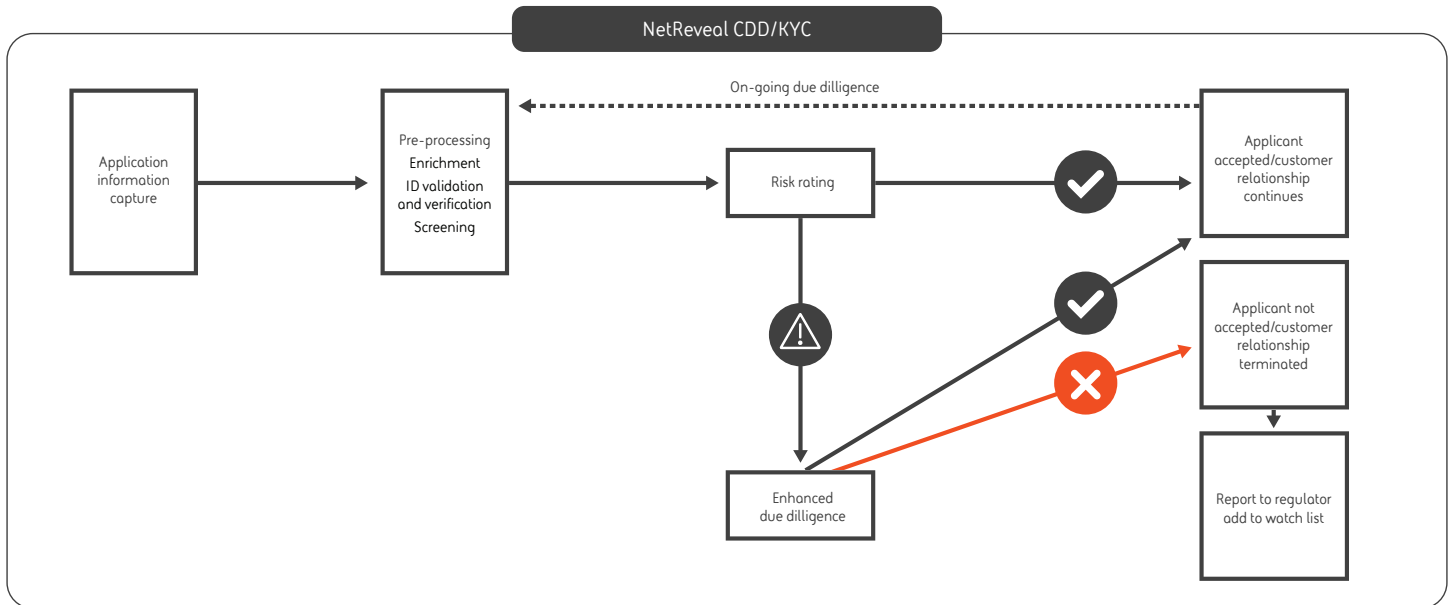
NetReveal CDD/KYC

On-going due dilligence

Application information capture

Pre-processing
Enrichment
ID validation and verification
Screening

Risk rating

Applicant accepted/customer relationship continues

Applicant not accepted/customer relationship terminated

Enhanced due dilligence

Report to regulator add to watch list